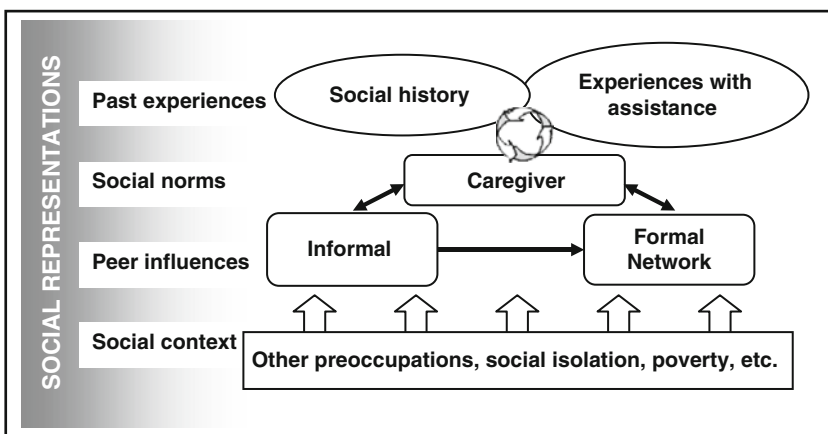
SOCIAL REPRESENTATIONS

Past experiences

Social history

Experiences with assistance

Social norms

Caregiver

Peer influences

Informal

Formal Network

Social context

Other preoccupations, social isolation, poverty, etc.